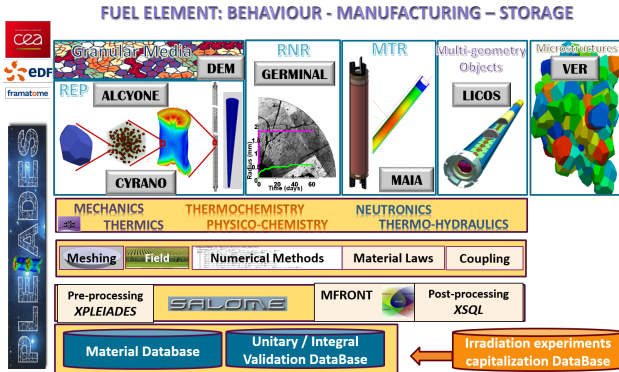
FUEL ELEMENT: BEHAVIOUR - MANUFACTURING – STORAGE

cea

EDF

framatome

PLEIADES

Granular Media

DEM

REP

ALCYONE

CYRANO

RNR

GERMINAL

Radius (mm)

Time (days)

0 20 40 60

MTR

MAIA

Multi-geometry Objects

LICOS

Microstructures

VER

MECHANICS THERMOCHEMISTRY NEUTRONICS

THERMICS PHYSICO-CHEMISTRY THERMO-HYDRAULICS

Meshing Field Numerical Methods Material Laws Coupling

Pre-processing XPLEIADES

SALOME

MFRONT

Post-processing XSQL

Material Database

Unitary / Integral Validation DataBase

Irradiation experiments capitalization DataBase